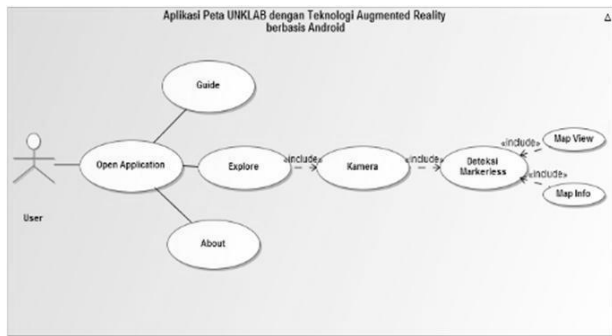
Aplikasi Peta UNKLAB dengan Teknologi Augmented Reality berbasis Android

Guide

User

Open Application

Explore

«include»

Kamera

«include»

Deteksi Markerless

«include»

Map View

«include»

Map Info

About